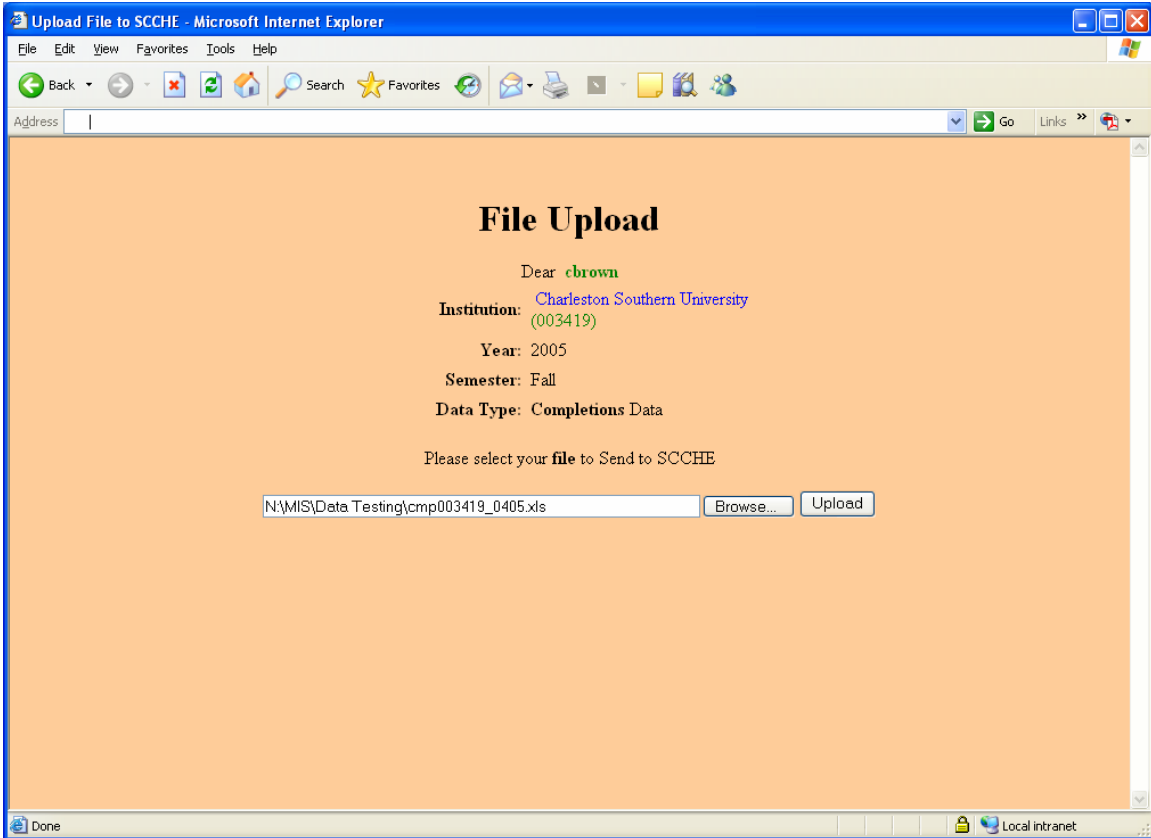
Upload File to SCCHE - Microsoft Internet Explorer

File Edit View Favorites Tools Help

Back Search Favorites

Address Go Links

File Upload

Dear cbrown

Institution: Charleston Southern University (003419)

Year: 2005

Semester: Fall

Data Type: Completions Data

Please select your file to Send to SCCHE

N:\MIS\Data Testing\cmp003419_0405.xls Browse... Upload

Done Local intranet